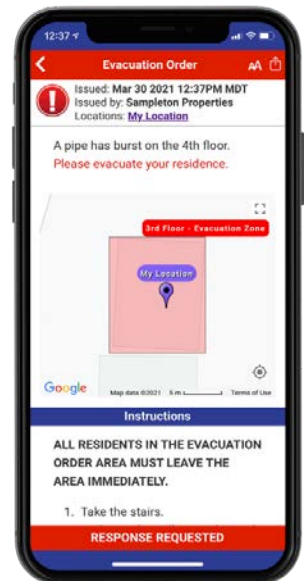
12:37

Evacuation Order

AA

Issued: Mar 30 2021 12:37PM MDT
Issued by: Sampleton Properties
Locations: My Location

A pipe has burst on the 4th floor.
Please evacuate your residence.

3rd Floor - Evacuation Zone

My Location

Google

Map data ©2021 5 m Terms of Use

Instructions

ALL RESIDENTS IN THE EVACUATION ORDER AREA MUST LEAVE THE AREA IMMEDIATELY.

1. Take the stairs.

RESPONSE REQUESTED